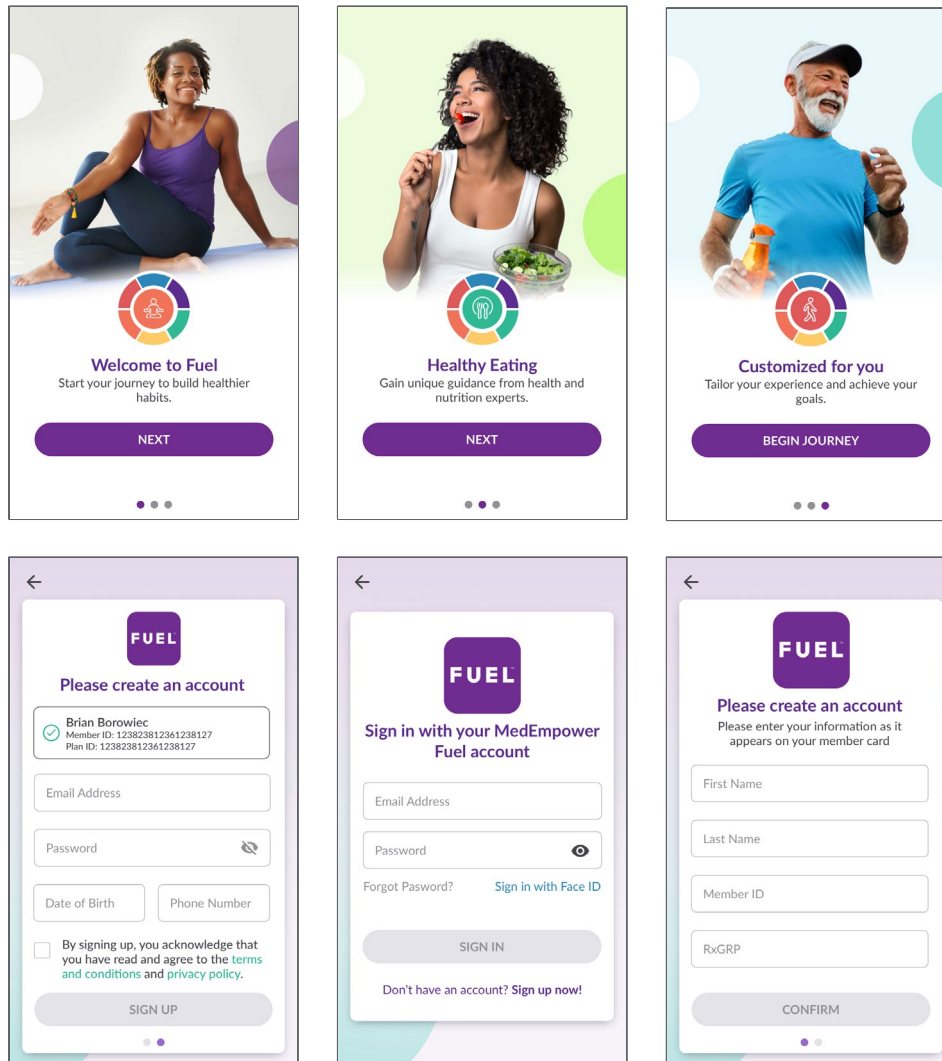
Welcome to Fuel
Start your journey to build healthier habits.
NEXT

Healthy Eating
Gain unique guidance from health and nutrition experts.
NEXT

Customized for you
Tailor your experience and achieve your goals.
BEGIN JOURNEY

←
FUEL
Please create an account
Brian Borowiec
Member ID: 1238238123612381​27
Plan ID: 123823812361238127
Email Address
Password
Date of Birth
Phone Number
By signing up, you acknowledge that you have read and agree to the terms and conditions and privacy policy.
SIGN UP

←
FUEL
Sign in with your MedEmpower Fuel account
Email Address
Password
Forgot Password?
Sign in with Face ID
SIGN IN
Don't have an account? Sign up now!

←
FUEL
Please create an account
Please enter your information as it appears on your member card
First Name
Last Name
Member ID
RxGRP
CONFIRM